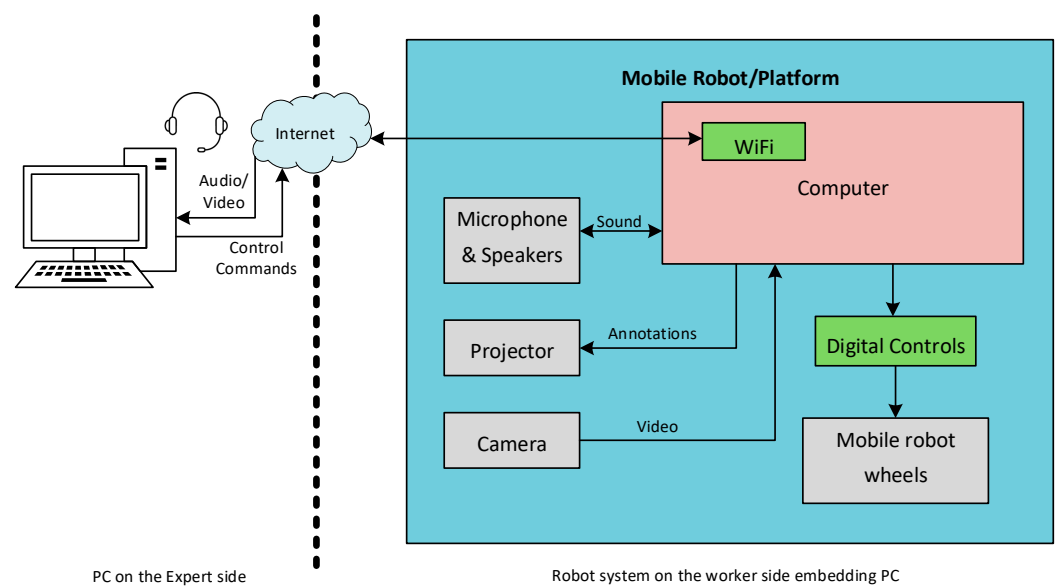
Internet

Audio/
Video

Control
Commands

Mobile Robot/Platform

WiFi

Computer

Microphone
& Speakers

Sound

Projector

Annotations

Digital Controls

Camera

Video

Mobile robot
wheels

PC on the Expert side

Robot system on the worker side embedding PC